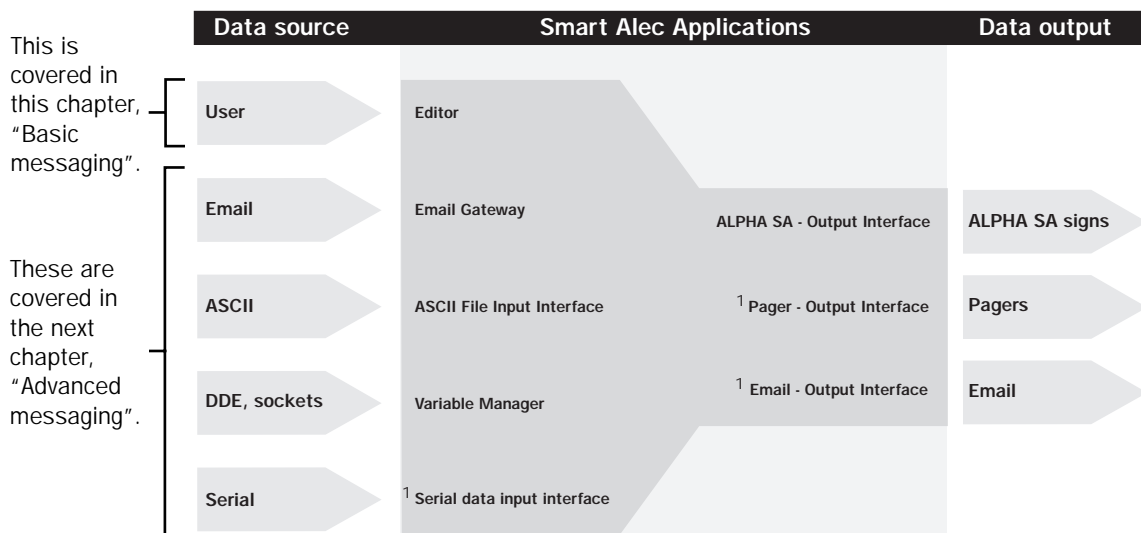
Data source
Smart Alec Applications
Data output

This is covered in this chapter, "Basic messaging".

These are covered in the next chapter, "Advanced messaging".

User
Editor

Email
Email Gateway
ALPHA SA - Output Interface
ALPHA SA signs

ASCII
ASCII File Input Interface
$^1$ Pager - Output Interface
Pagers

DDE, sockets
Variable Manager
$^1$ Email - Output Interface
Email

Serial
$^1$ Serial data input interface